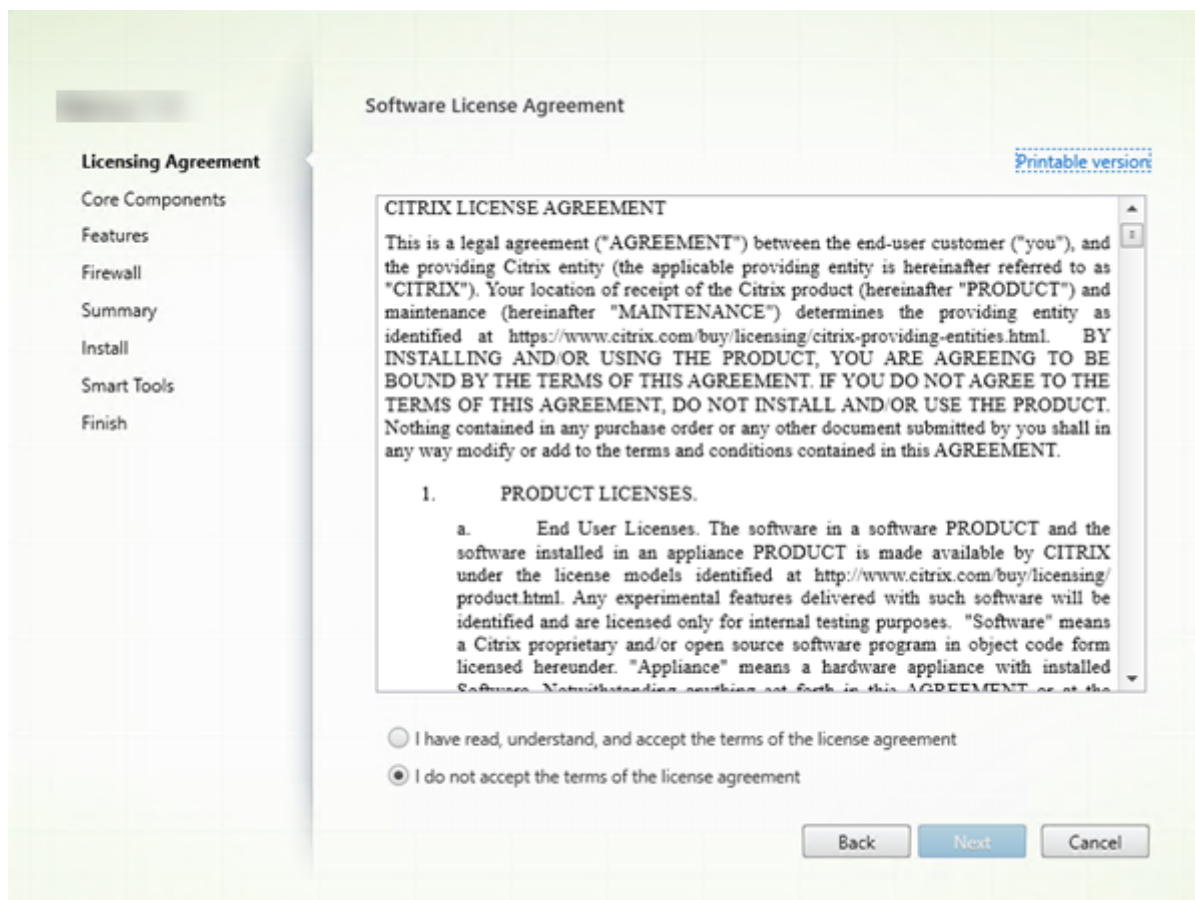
Licensing Agreement
Core Components
Features
Firewall
Summary
Install
Smart Tools
Finish

Software License Agreement

Printable version

CITRIX LICENSE AGREEMENT

This is a legal agreement ("AGREEMENT") between the end-user customer ("you"), and the providing Citrix entity (the applicable providing entity is hereinafter referred to as "CITRIX"). Your location of receipt of the Citrix product (hereinafter "PRODUCT") and maintenance (hereinafter "MAINTENANCE") determines the providing entity as identified at https://www.citrix.com/buy/licensing/citrix-providing-entities.html. BY INSTALLING AND/OR USING THE PRODUCT, YOU ARE AGREEING TO BE BOUND BY THE TERMS OF THIS AGREEMENT. IF YOU DO NOT AGREE TO THE TERMS OF THIS AGREEMENT, DO NOT INSTALL AND/OR USE THE PRODUCT. Nothing contained in any purchase order or any other document submitted by you shall in any way modify or add to the terms and conditions contained in this AGREEMENT.

1. PRODUCT LICENSES.

a. End User Licenses. The software in a software PRODUCT and the software installed in an appliance PRODUCT is made available by CITRIX under the license models identified at http://www.citrix.com/buy/licensing/product.html. Any experimental features delivered with such software will be identified and are licensed only for internal testing purposes. "Software" means a Citrix proprietary and/or open source software program in object code form licensed hereunder. "Appliance" means a hardware appliance with installed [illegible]

I have read, understand, and accept the terms of the license agreement
I do not accept the terms of the license agreement

Back
Next
Cancel